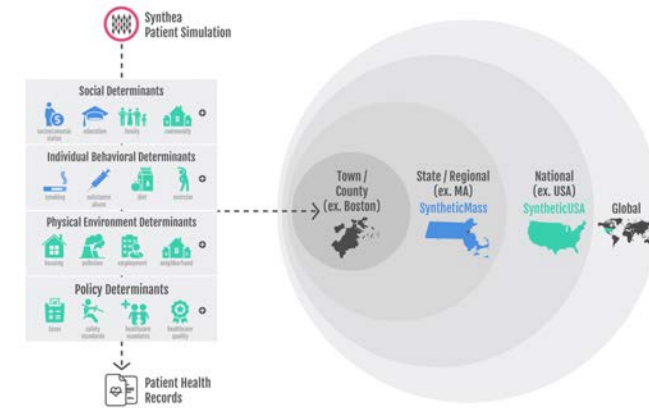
Synthea Patient Simulation

Social Determinants
socioeconomic status
education
family
community

Individual Behavioral Determinants
smoking
substance abuse
diet
exercise

Physical Environment Determinants
housing
pollution
employment
neighborhood

Policy Determinants
taxes
safety standards
healthcare mandates
healthcare quality

Patient Health Records

Town / County (ex. Boston)

State / Regional (ex. MA)
SyntheticMass

National (ex. USA)
SyntheticUSA

Global